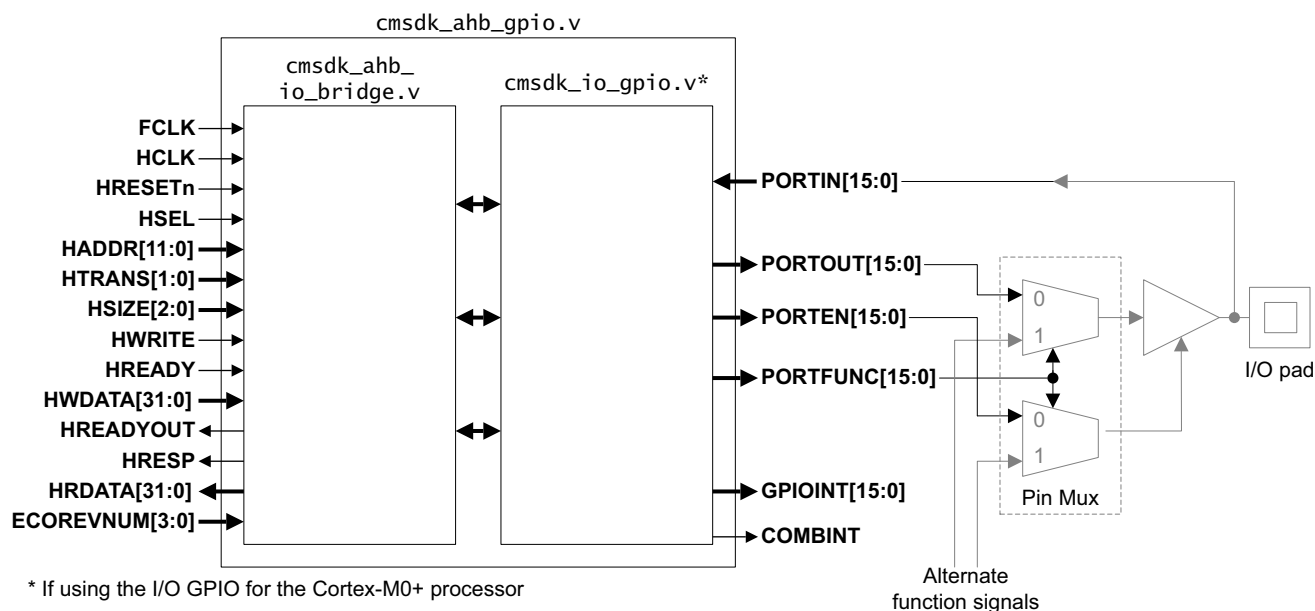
cmsdk_ahb_gpio.v

cmsdk_ahb_io_bridge.v

cmsdk_io_gpio.v*

FCLK
HCLK
HRESETn
HSEL
HADDR[11:0]
HTRANS[1:0]
HSIZE[2:0]
HWRITE
HREADY
HWDATA[31:0]
HREADYOUT
HRESP
HRDATA[31:0]
ECOREVNUM[3:0]

PORTIN[15:0]
PORTOUT[15:0]
PORTEN[15:0]
PORTFUNC[15:0]
GPIOINT[15:0]
COMBINT

0
1
0
1
Pin Mux

I/O pad

Alternate function signals

* If using the I/O GPIO for the Cortex-M0+ processor